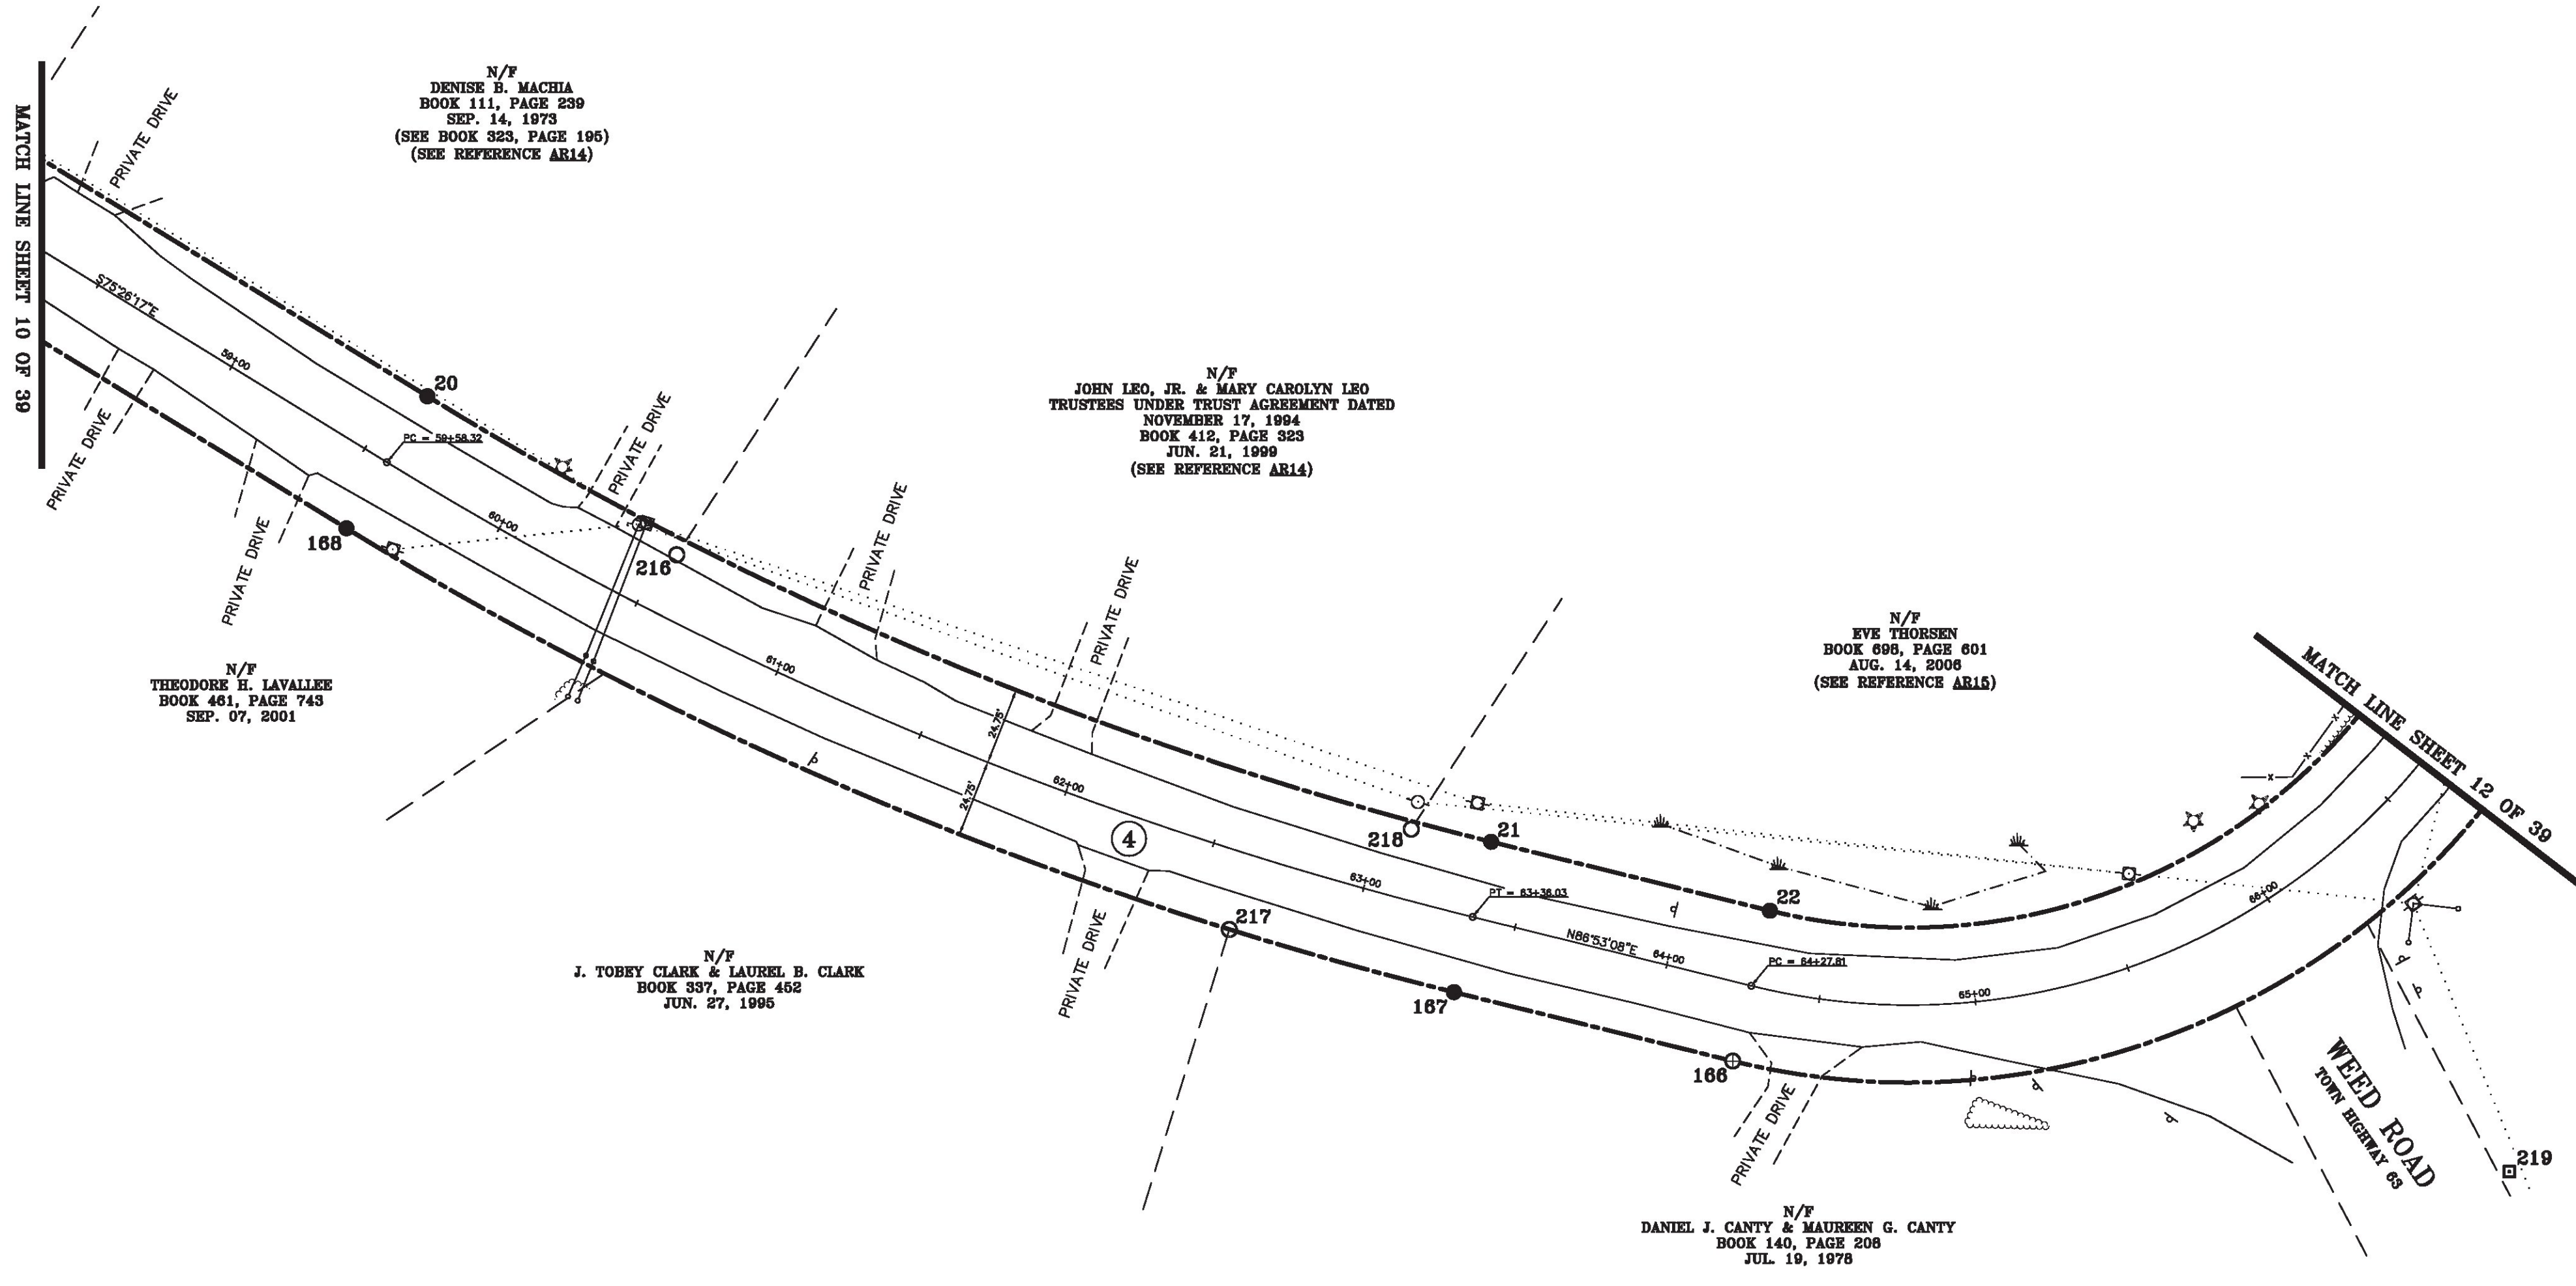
MATCH LINE SHEET 10 OF 39

N/F
DENISE B. MACHIA
BOOK 111, PAGE 239
SEP. 14, 1973
(SEE BOOK 323, PAGE 195)
(SEE REFERENCE AR14)

PRIVATE DRIVE

S75°26'17"E

59+00

20

PC = 59+58.32

PRIVATE DRIVE

PRIVATE DRIVE

PRIVATE DRIVE

168

60+00

216

N/F
JOHN LEO, JR. & MARY CAROLYN LEO
TRUSTEES UNDER TRUST AGREEMENT DATED
NOVEMBER 17, 1994
BOOK 412, PAGE 323
JUN. 21, 1999
(SEE REFERENCE AR14)

PRIVATE DRIVE

PRIVATE DRIVE

61+00

N/F
THEODORE H. LAVALLEE
BOOK 461, PAGE 743
SEP. 07, 2001

24.75'

24.75'

62+00

4

N/F
EVE THORSEN
BOOK 696, PAGE 601
AUG. 14, 2006
(SEE REFERENCE AR15)

MATCH LINE SHEET 12 OF 39

218

21

63+00

PT = 63+36.03

22

N86°53'08"E

64+00

PC = 64+27.81

65+00

66+00

217

PRIVATE DRIVE

N/F
J. TOBEY CLARK & LAUREL B. CLARK
BOOK 337, PAGE 452
JUN. 27, 1995

167

166

PRIVATE DRIVE

WEED ROAD
TOWN HIGHWAY 63

219

N/F
DANIEL J. CANTY & MAUREEN G. CANTY
BOOK 140, PAGE 208
JUL. 19, 1978